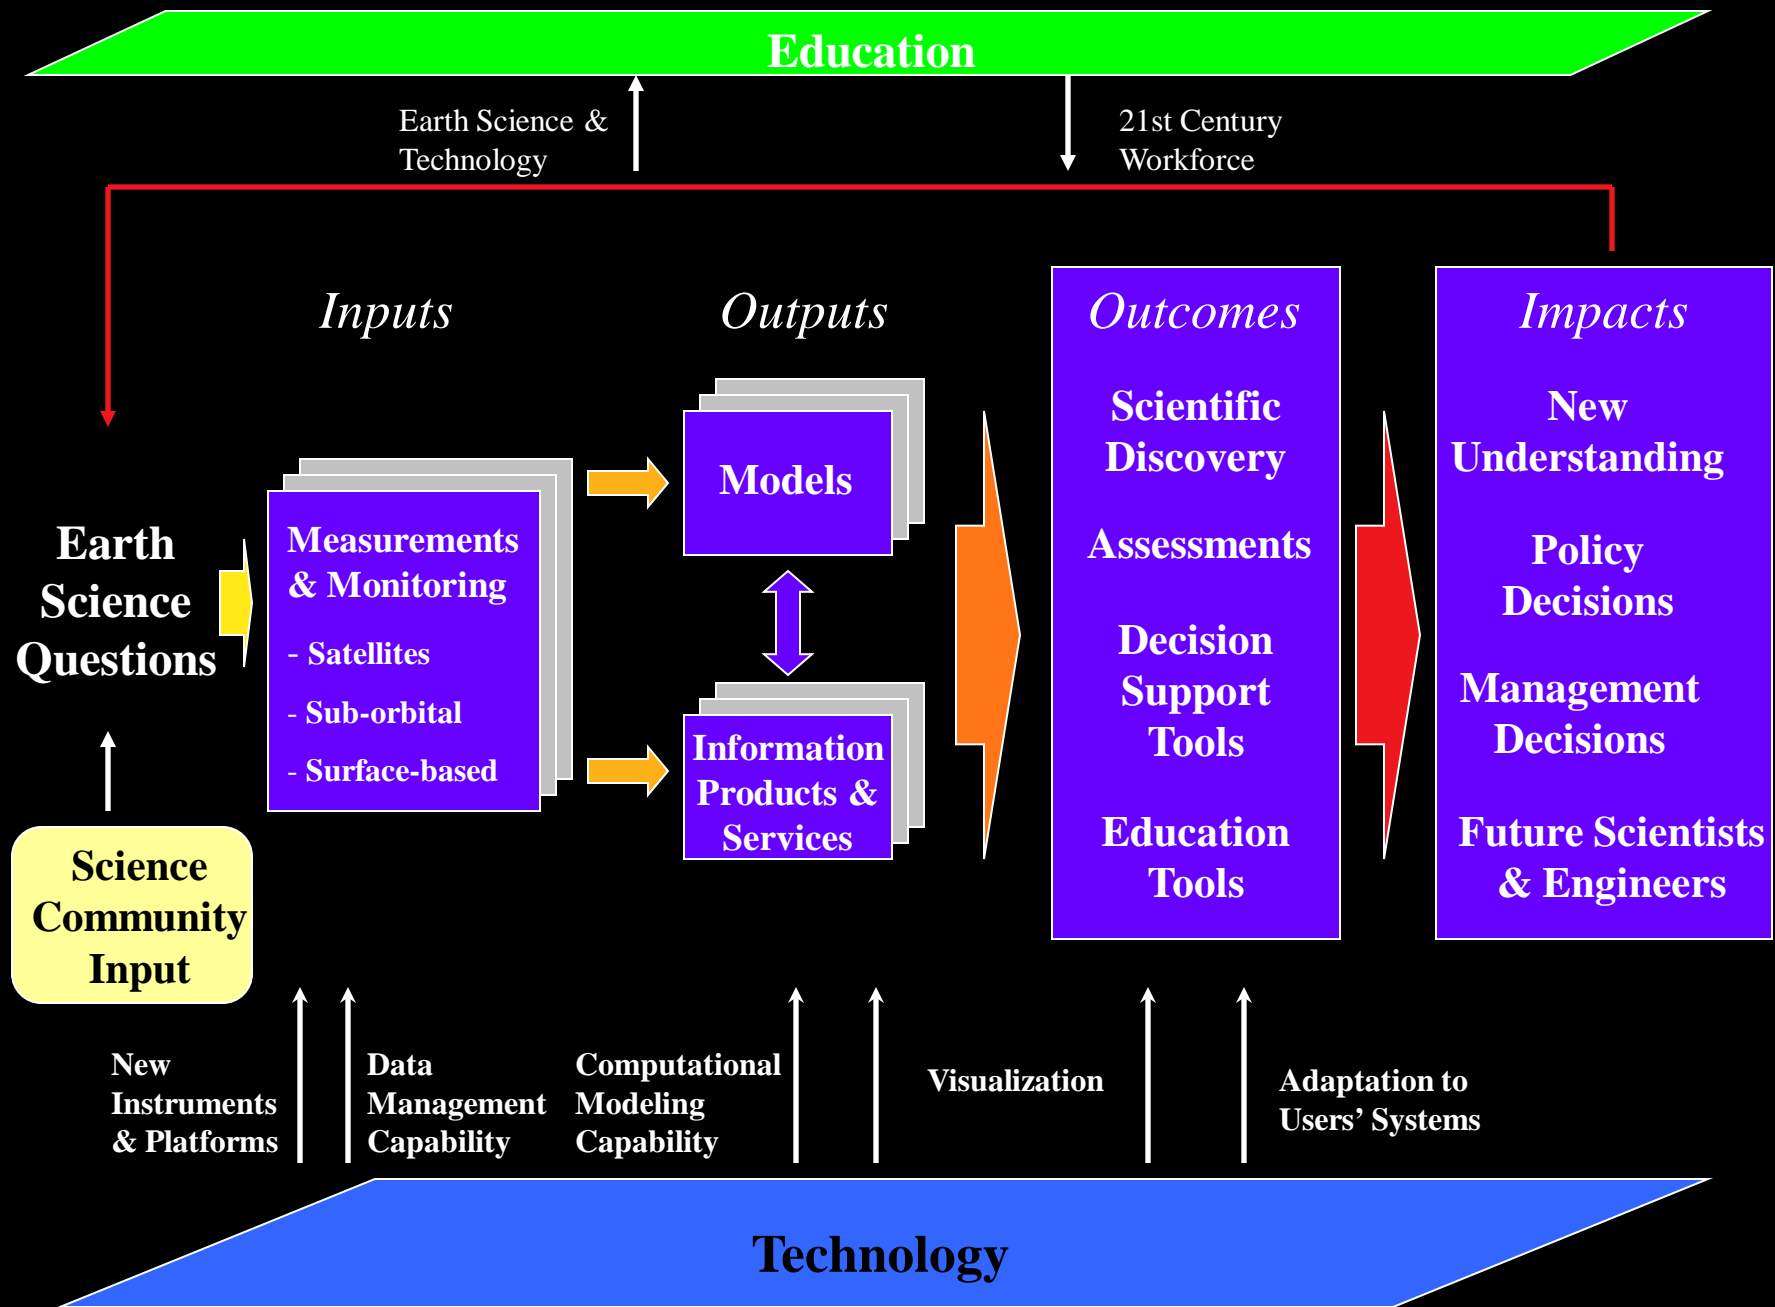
Education

Earth Science & Technology

21st Century Workforce

Inputs

Outputs

Outcomes

Impacts

Earth Science Questions

Measurements & Monitoring

- Satellites

- Sub-orbital

- Surface-based

Models

Information Products & Services

Scientific Discovery

Assessments

Decision Support Tools

Education Tools

New Understanding

Policy Decisions

Management Decisions

Future Scientists & Engineers

Science Community Input

New Instruments & Platforms

Data Management Capability

Computational Modeling Capability

Visualization

Adaptation to Users' Systems

Technology